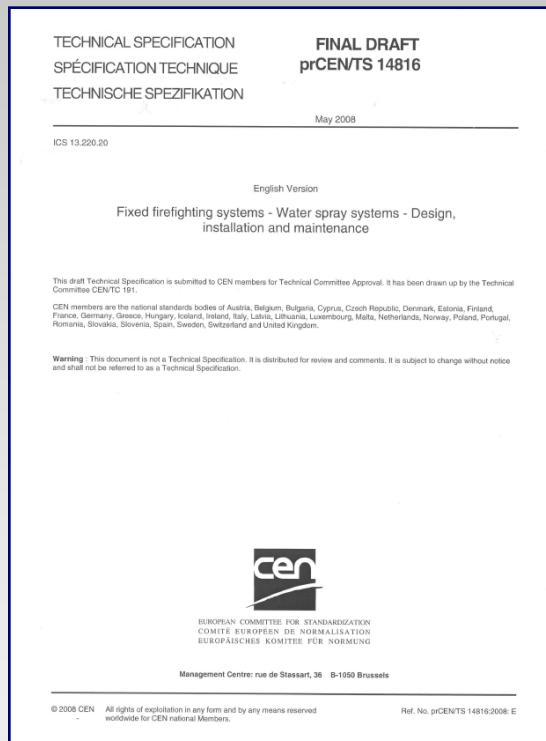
TECHNICAL SPECIFICATION
SPÉCIFICATION TECHNIQUE
TECHNISCHE SPEZIFIKATION

FINAL DRAFT
prCEN/TS 14816

May 2008

ICS 13.220.20

English Version

Fixed firefighting systems - Water spray systems - Design, installation and maintenance

This draft Technical Specification is submitted to CEN members for Technical Committee Approval. It has been drawn up by the Technical Committee CEN/TC 191.

CEN members are the national standards bodies of Austria, Belgium, Bulgaria, Cyprus, Czech Republic, Denmark, Estonia, Finland, France, Germany, Greece, Hungary, Iceland, Ireland, Italy, Latvia, Lithuania, Luxembourg, Malta, Netherlands, Norway, Poland, Portugal, Romania, Slovakia, Slovenia, Spain, Sweden, Switzerland and United Kingdom.

Warning : This document is not a Technical Specification. It is distributed for review and comments. It is subject to change without notice and shall not be referred to as a Technical Specification.

cen

EUROPEAN COMMITTEE FOR STANDARDIZATION
COMITÉ EUROPÉEN DE NORMALISATION
EUROPÄISCHES KOMITEE FÜR NORMUNG

Management Centre: rue de Stassart, 36 B-1050 Brussels

© 2008 CEN All rights of exploitation in any form and by any means reserved worldwide for CEN national Members.

Ref. No. prCEN/TS 14816:2008: E